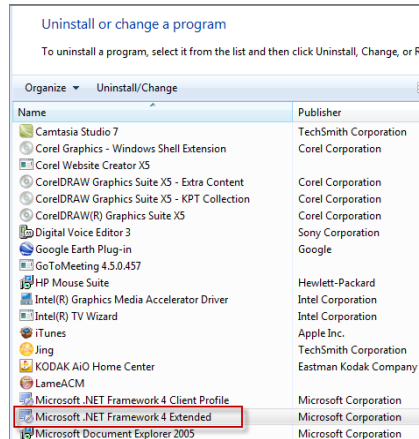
Uninstall or change a program

To uninstall a program, select it from the list and then click Uninstall, Change, or R

Organize ▾ Uninstall/Change

| Name | Publisher |
|---|---|
| Camtasia Studio 7 | TechSmith Corporation |
| Corel Graphics - Windows Shell Extension | Corel Corporation |
| Corel Website Creator X5 | |
| CorelDRAW Graphics Suite X5 - Extra Content | Corel Corporation |
| CorelDRAW Graphics Suite X5 - KPT Collection | Corel Corporation |
| CorelDRAW(R) Graphics Suite X5 | Corel Corporation |
| Digital Voice Editor 3 | Sony Corporation |
| Google Earth Plug-in | Google |
| GoToMeeting 4.5.0.457 | |
| HP Mouse Suite | Hewlett-Packard |
| Intel(R) Graphics Media Accelerator Driver | Intel Corporation |
| Intel(R) TV Wizard | Intel Corporation |
| iTunes | Apple Inc. |
| Jing | TechSmith Corporation |
| KODAK AiO Home Center | Eastman Kodak Company |
| LameACM | |
| Microsoft .NET Framework 4 Client Profile | Microsoft Corporation |
| Microsoft .NET Framework 4 Extended | Microsoft Corporation |
| Microsoft Document Explorer 2005 | Microsoft Corporation |